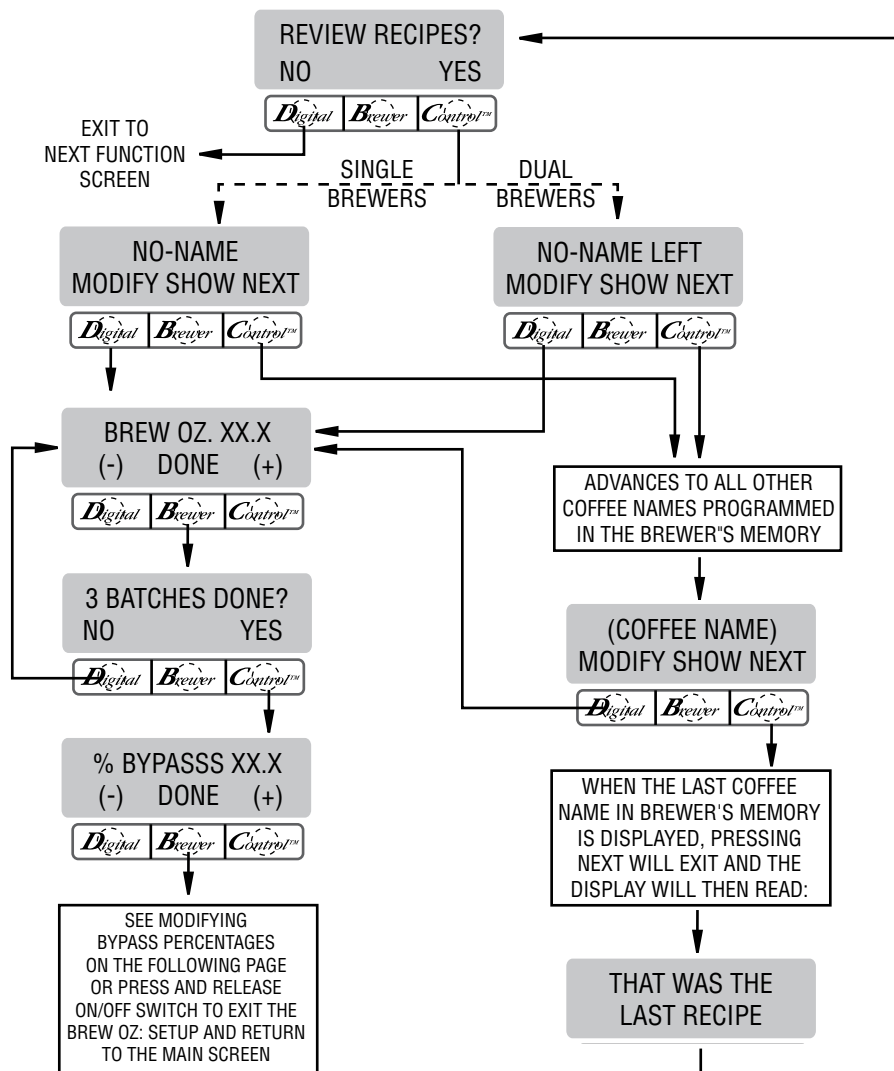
REVIEW RECIPES?
NO YES

Digital Brewer Control™

EXIT TO NEXT FUNCTION SCREEN

SINGLE BREWERS

DUAL BREWERS

NO-NAME
MODIFY SHOW NEXT

Digital Brewer Control™

NO-NAME LEFT
MODIFY SHOW NEXT

Digital Brewer Control™

BREW OZ. XX.X
(-) DONE (+)

Digital Brewer Control™

ADVANCES TO ALL OTHER COFFEE NAMES PROGRAMMED IN THE BREWER"S MEMORY

3 BATCHES DONE?
NO YES

Digital Brewer Control™

(COFFEE NAME)
MODIFY SHOW NEXT

Digital Brewer Control™

% BYPASSS XX.X
(-) DONE (+)

Digital Brewer Control™

WHEN THE LAST COFFEE NAME IN BREWER'S MEMORY IS DISPLAYED, PRESSING NEXT WILL EXIT AND THE DISPLAY WILL THEN READ:

SEE MODIFYING BYPASS PERCENTAGES ON THE FOLLOWING PAGE OR PRESS AND RELEASE ON/OFF SWITCH TO EXIT THE BREW OZ: SETUP AND RETURN TO THE MAIN SCREEN

THAT WAS THE
LAST RECIPE